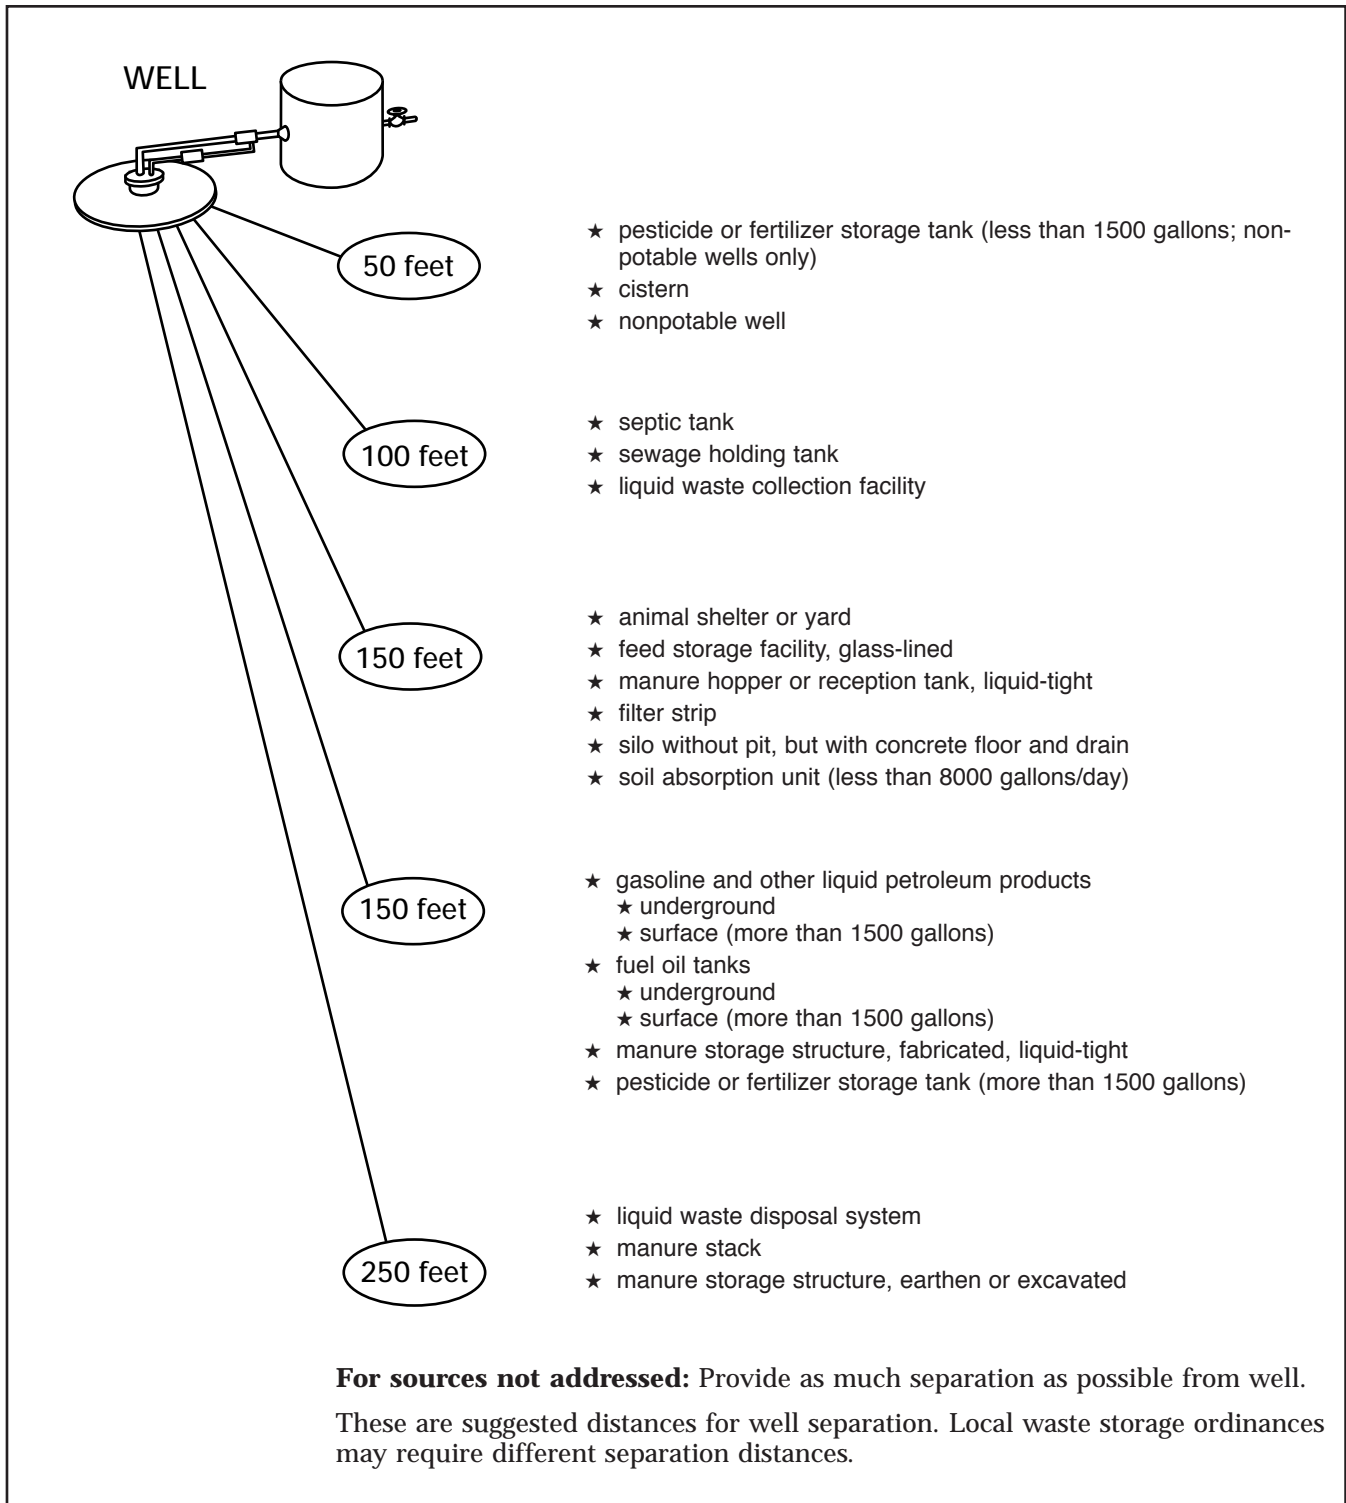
WELL

50 feet

★ pesticide or fertilizer storage tank (less than 1500 gallons; nonpotable wells only)
★ cistern
★ nonpotable well

100 feet

★ septic tank
★ sewage holding tank
★ liquid waste collection facility

150 feet

★ animal shelter or yard
★ feed storage facility, glass-lined
★ manure hopper or reception tank, liquid-tight
★ filter strip
★ silo without pit, but with concrete floor and drain
★ soil absorption unit (less than 8000 gallons/day)

150 feet

★ gasoline and other liquid petroleum products
★ underground
★ surface (more than 1500 gallons)
★ fuel oil tanks
★ underground
★ surface (more than 1500 gallons)
★ manure storage structure, fabricated, liquid-tight
★ pesticide or fertilizer storage tank (more than 1500 gallons)

250 feet

★ liquid waste disposal system
★ manure stack
★ manure storage structure, earthen or excavated

**For sources not addressed:** Provide as much separation as possible from well.

These are suggested distances for well separation. Local waste storage ordinances may require different separation distances.